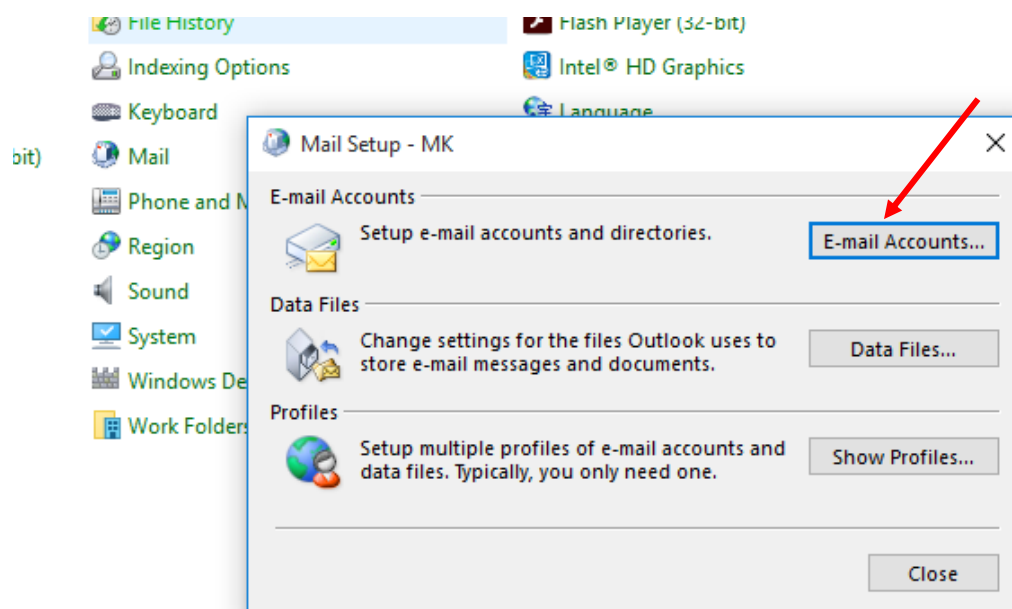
File History
Indexing Options
Keyboard
bit)
Mail
Phone and M
Region
Sound
System
Windows De
Work Folders

Flash Player (32-bit)
Intel® HD Graphics
Language

Mail Setup - MK

E-mail Accounts
Setup e-mail accounts and directories.
E-mail Accounts...

Data Files
Change settings for the files Outlook uses to store e-mail messages and documents.
Data Files...

Profiles
Setup multiple profiles of e-mail accounts and data files. Typically, you only need one.
Show Profiles...

Close